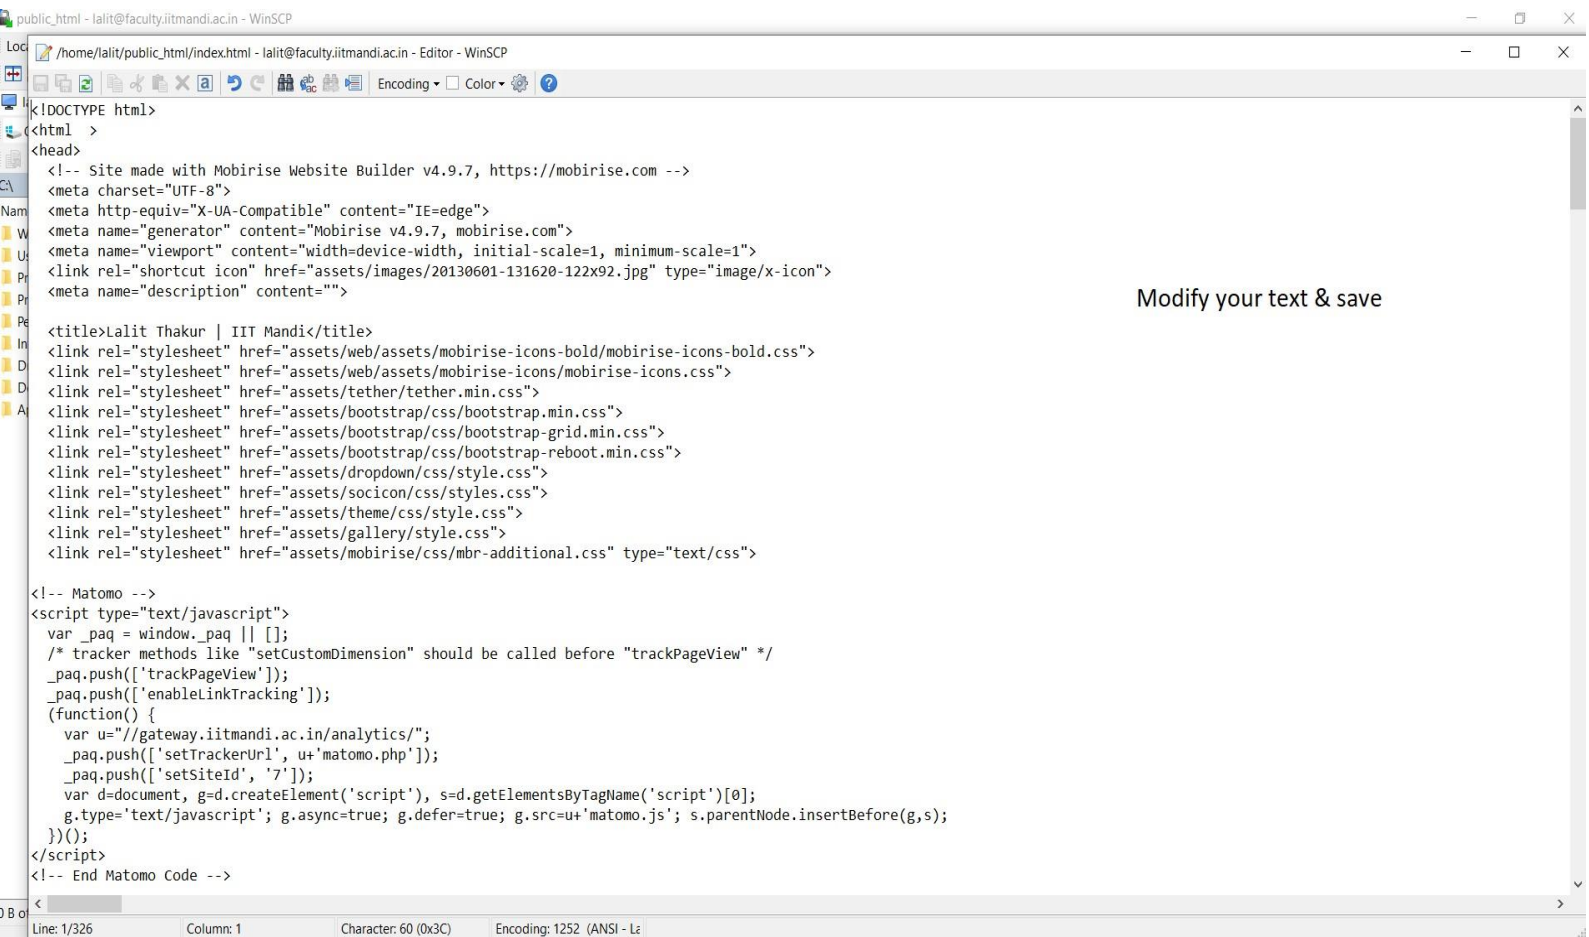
public_html - lalit@faculty.iitmandi.ac.in - WinSCP

Loc

/home/lalit/public_html/index.html - lalit@faculty.iitmandi.ac.in - Editor - WinSCP

Encoding Color

<!DOCTYPE html>
<html >
<head>
<!-- Site made with Mobirise Website Builder v4.9.7, https://mobirise.com -->
<meta charset="UTF-8">
<meta http-equiv="X-UA-Compatible" content="IE=edge">
<meta name="generator" content="Mobirise v4.9.7, mobirise.com">
<meta name="viewport" content="width=device-width, initial-scale=1, minimum-scale=1">
<link rel="shortcut icon" href="assets/images/20130601-131620-122x92.jpg" type="image/x-icon">
<meta name="description" content="">

<title>Lalit Thakur | IIT Mandi</title>
<link rel="stylesheet" href="assets/web/assets/mobirise-icons-bold/mobirise-icons-bold.css">
<link rel="stylesheet" href="assets/web/assets/mobirise-icons/mobirise-icons.css">
<link rel="stylesheet" href="assets/tether/tether.min.css">
<link rel="stylesheet" href="assets/bootstrap/css/bootstrap.min.css">
<link rel="stylesheet" href="assets/bootstrap/css/bootstrap-grid.min.css">
<link rel="stylesheet" href="assets/bootstrap/css/bootstrap-reboot.min.css">
<link rel="stylesheet" href="assets/dropdown/css/style.css">
<link rel="stylesheet" href="assets/socicon/css/styles.css">
<link rel="stylesheet" href="assets/theme/css/style.css">
<link rel="stylesheet" href="assets/gallery/style.css">
<link rel="stylesheet" href="assets/mobirise/css/mbr-additional.css" type="text/css">

Modify your text & save

<!-- Matomo -->
<script type="text/javascript">
var _paq = window._paq || [];
/* tracker methods like "setCustomDimension" should be called before "trackPageView" */
_paq.push(['trackPageView']);
_paq.push(['enableLinkTracking']);
(function() {
var u="//gateway.iitmandi.ac.in/analytics/";
_paq.push(['setTrackerUrl', u+'matomo.php']);
_paq.push(['setSiteId', '7']);
var d=document, g=d.createElement('script'), s=d.getElementsByTagName('script')[0];
g.type='text/javascript'; g.async=true; g.defer=true; g.src=u+'matomo.js'; s.parentNode.insertBefore(g,s);
})();
</script>
<!-- End Matomo Code -->

Line: 1/326 Column: 1 Character: 60 (0x3C) Encoding: 1252 (ANSI - La